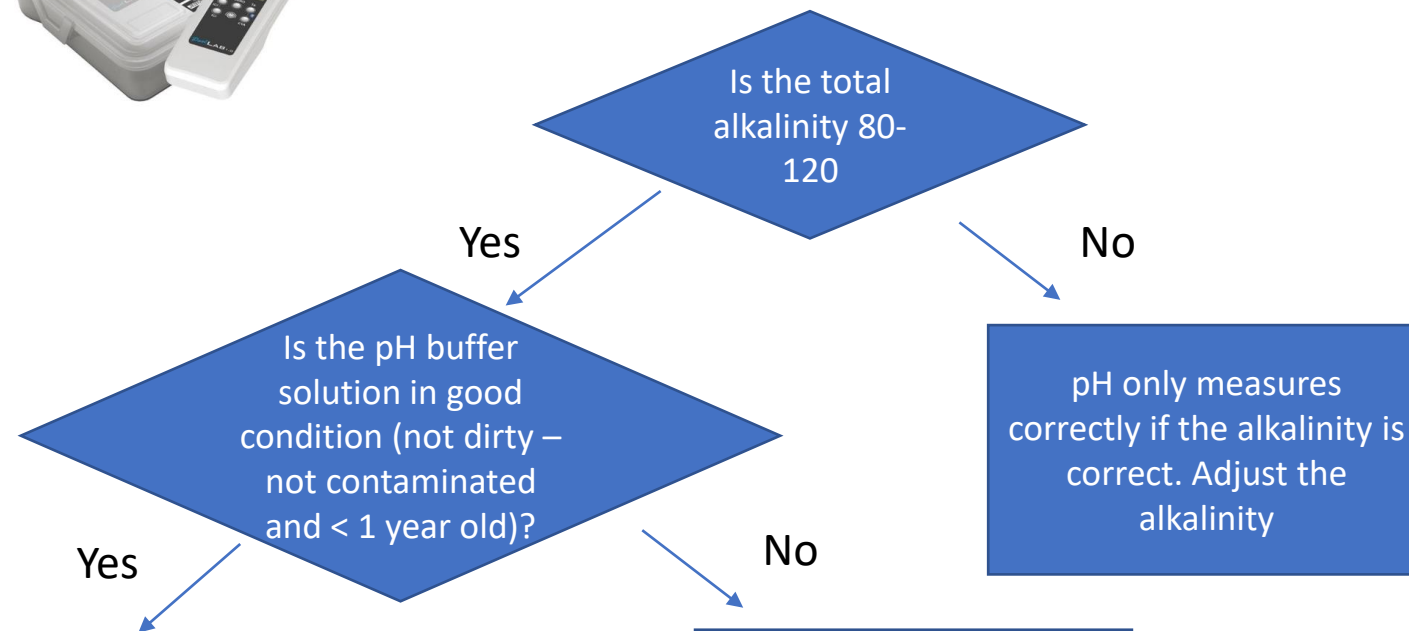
Is the total alkalinity 80-120

Yes

No

Is the pH buffer solution in good condition (not dirty – not contaminated and < 1 year old)?

pH only measures correctly if the alkalinity is correct. Adjust the alkalinity

Yes

No